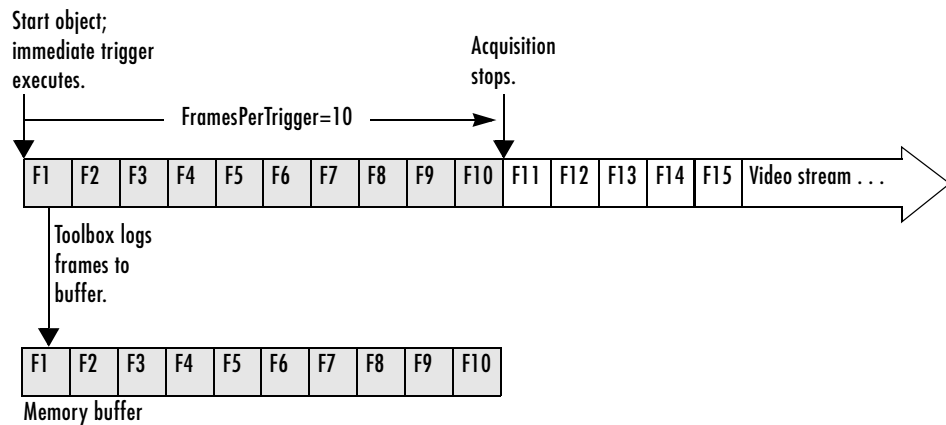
Start object; immediate trigger executes.

Acquisition stops.

FramesPerTrigger=10

| F1 | F2 | F3 | F4 | F5 | F6 | F7 | F8 | F9 | F10 | F11 | F12 | F13 | F14 | F15 | Video stream . . . |
|---|---|---|---|---|---|---|---|---|---|---|---|---|---|---|---|

Toolbox logs frames to buffer.

| F1 | F2 | F3 | F4 | F5 | F6 | F7 | F8 | F9 | F10 |
|---|---|---|---|---|---|---|---|---|---|

Memory buffer